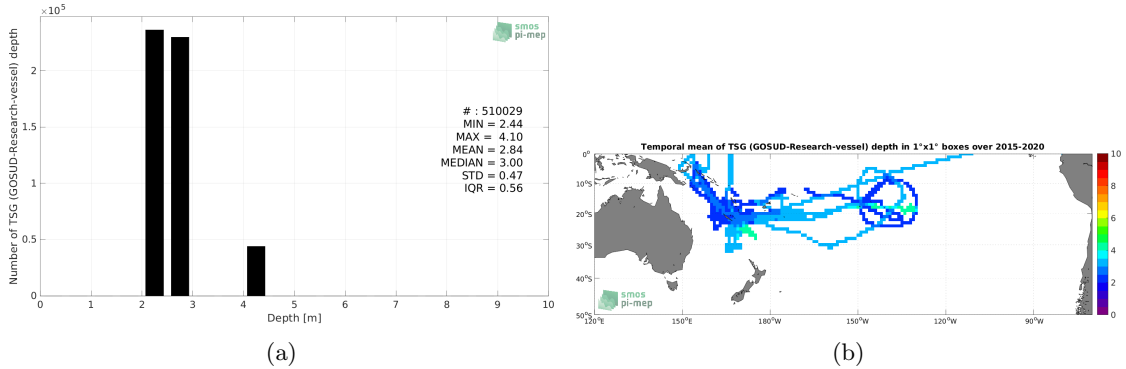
$\times10^5$

smos pi-mep

Number of TSG (GOSUD-Research-vessel) depth

2
1.5
1
0.5
0

# : 510029
MIN = 2.44
MAX = 4.10
MEAN = 2.84
MEDIAN = 3.00
STD = 0.47
IQR = 0.56

0 1 2 3 4 5 6 7 8 9 10
Depth [m]

(a)

Temporal mean of TSG (GOSUD-Research-vessel) depth in 1°x1° boxes over 2015-2020

0°
10°S
20°S
30°S
40°S
50°S

120°E 150°E 180°W 150°W 120°W 90°W

10
8
6
4
2
0

smos pi-mep

(b)